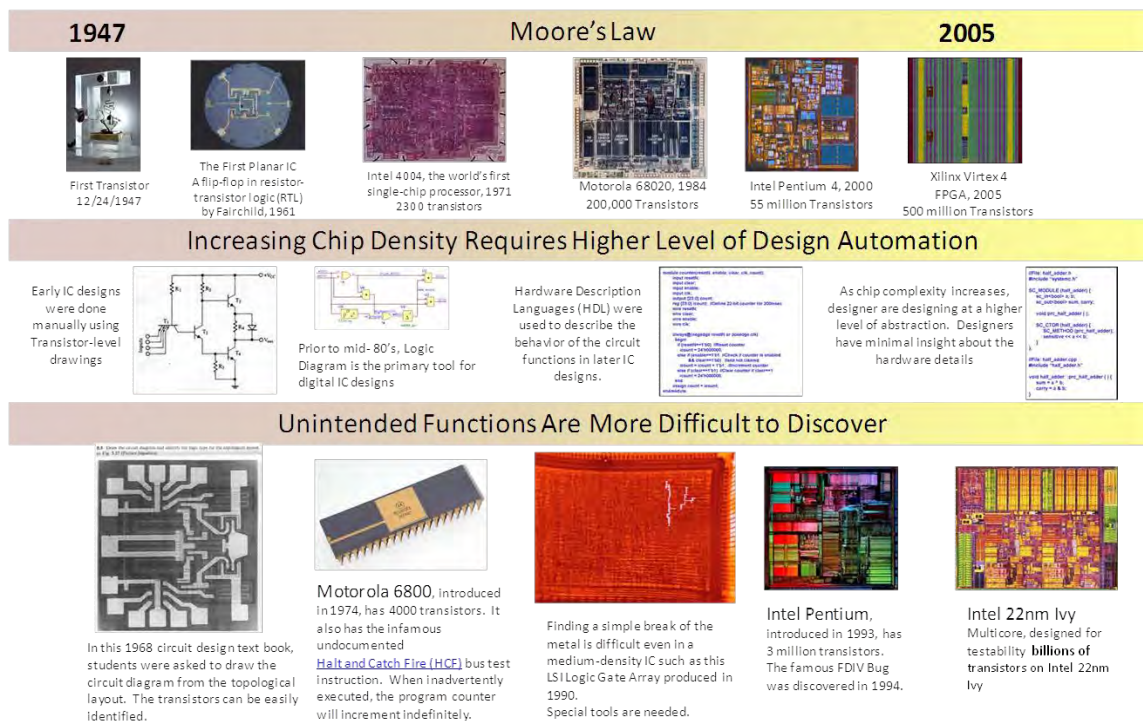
1947

Moore's Law

2005

First Transistor
12/24/1947

The First Planar IC
A flip-flop in resistor-transistor logic (RTL) by Fairchild, 1961

Intel 4004, the world's first single-chip processor, 1971
2300 transistors

Motorola 68020, 1984
200,000 Transistors

Intel Pentium 4, 2000
55 million Transistors

Xilinx Virtex 4
FPGA, 2005
500 million Transistors

Increasing Chip Density Requires Higher Level of Design Automation

Early IC designs were done manually using Transistor-level drawings

Prior to mid-80's, Logic Diagram is the primary tool for digital IC designs

Hardware Description Languages (HDL) were used to describe the behavior of the circuit functions in later IC designs.

As chip complexity increases, designer are designing at a higher level of abstraction. Designers have minimal insight about the hardware details

Unintended Functions Are More Difficult to Discover

In this 1968 circuit design text book, students were asked to draw the circuit diagram from the topological layout. The transistors can be easily identified.

Motorola 6800, introduced in 1974, has 4000 transistors. It also has the infamous undocumented Halt and Catch Fire (HCF) bus test instruction. When inadvertently executed, the program counter will increment indefinitely.

Finding a simple break of the metal is difficult even in a medium-density IC such as this LSI Logic Gate Array produced in 1990.
Special tools are needed.

Intel Pentium, introduced in 1993, has 3 million transistors.
The famous FDIV Bug was discovered in 1994.

Intel 22nm Ivy
Multicore, designed for testability billions of transistors on Intel 22nm Ivy